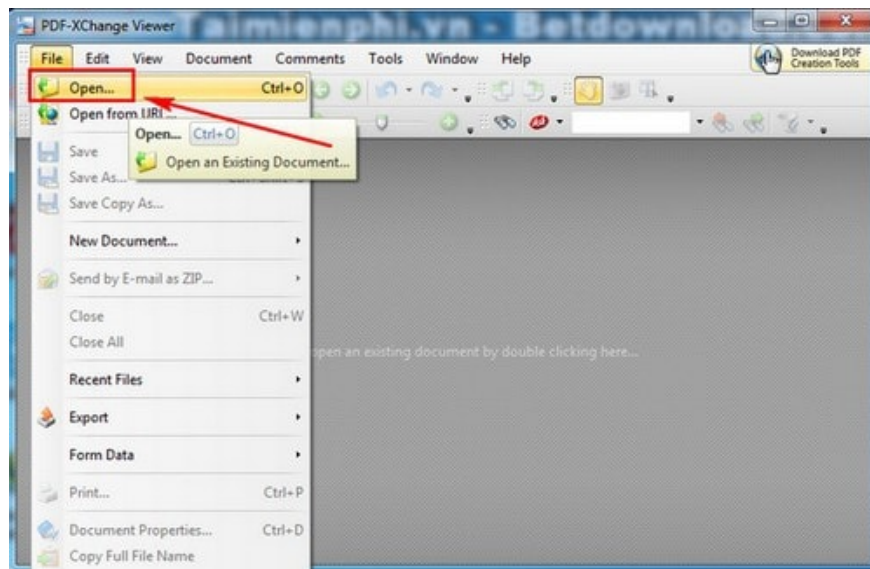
PDF-XChange Viewer Taimienphi.vn - Betdownlo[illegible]

File Edit View Document Comments Tools Window Help

Download PDF Creation Tools

Open... Ctrl+O
Open from URL...
Save
Save As...
Save Copy As...
New Document...
Send by E-mail as ZIP...
Close Ctrl+W
Close All
Recent Files
Export
Form Data
Print... Ctrl+P
Document Properties... Ctrl+D
Copy Full File Name

Open... Ctrl+O
Open an Existing Document...

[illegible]pen an existing document by double clicking here...